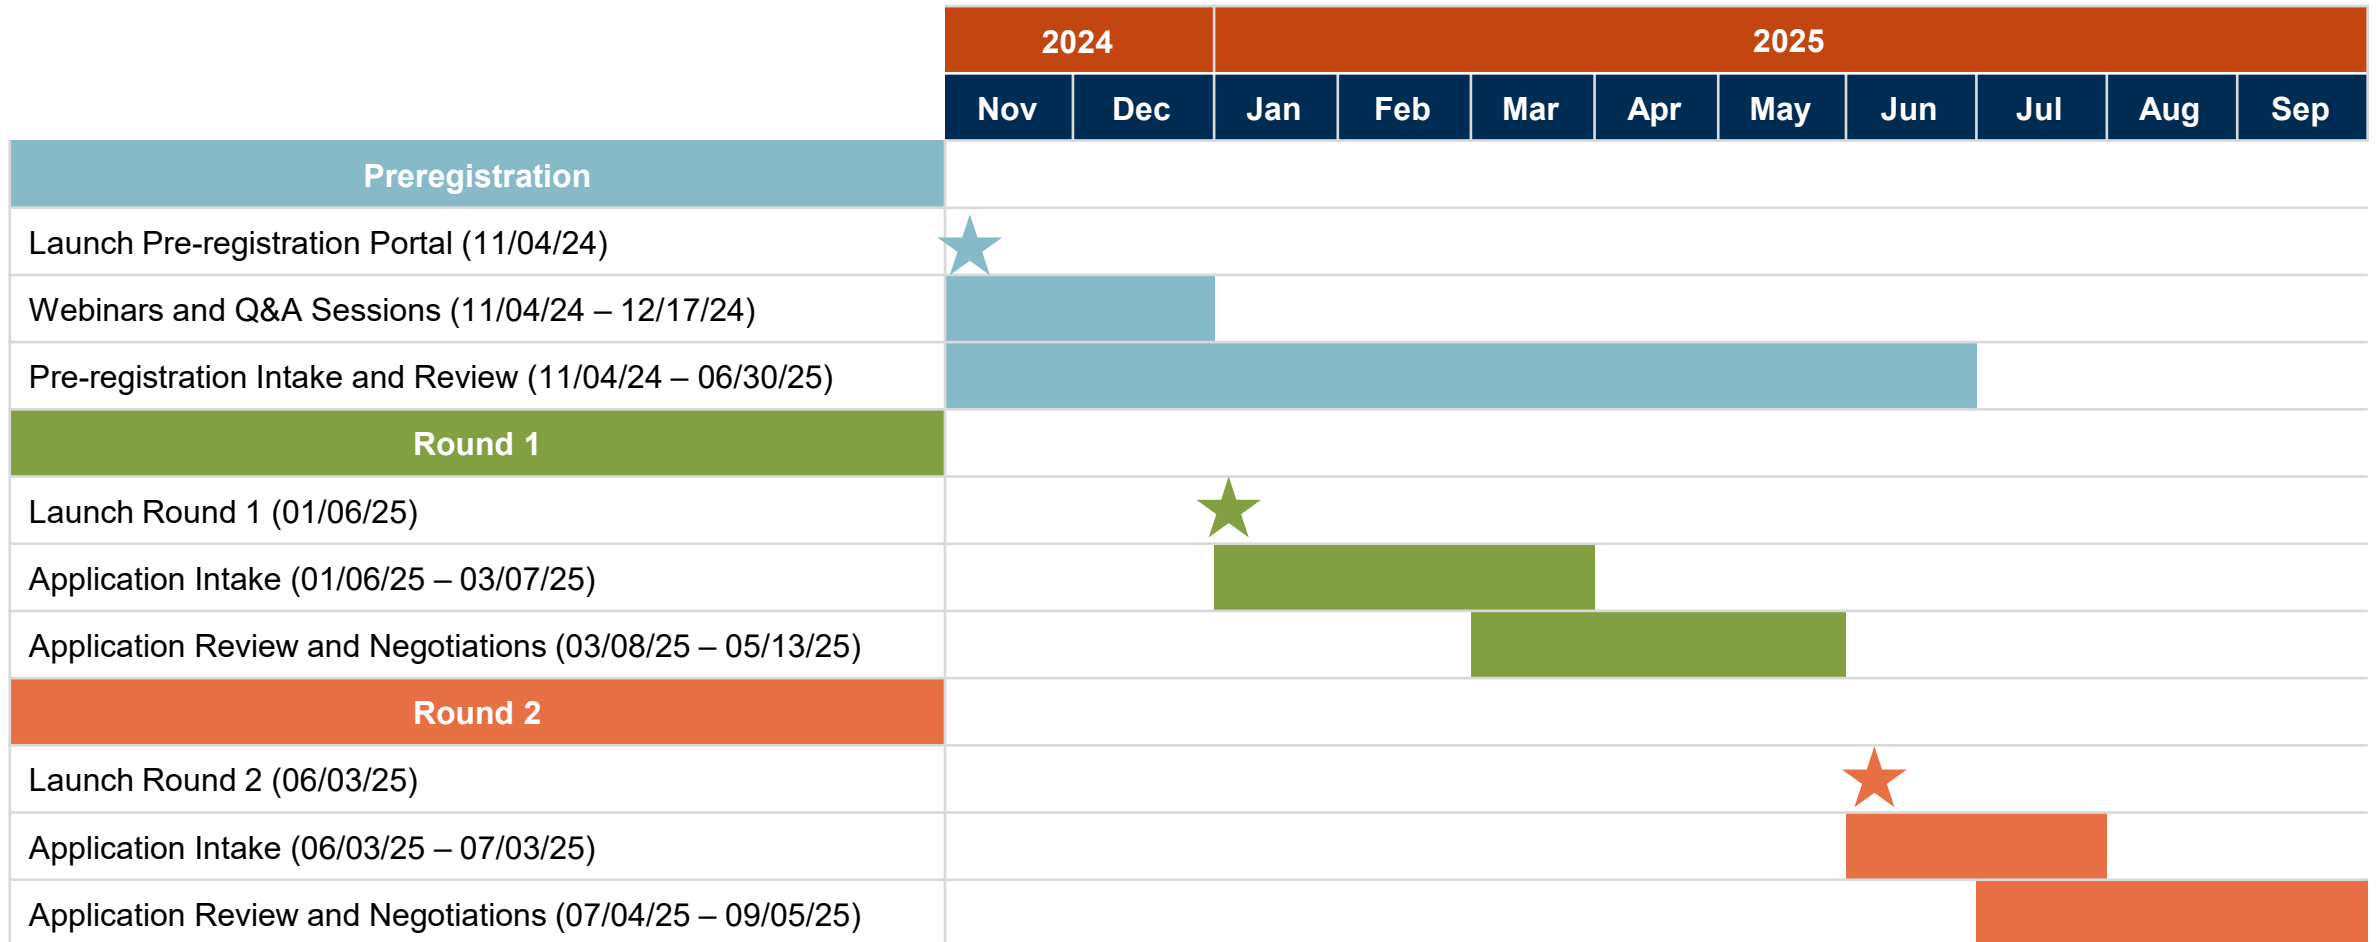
| | 2024 | | 2025 | | | | | | | | |
|---|---|---|---|---|---|---|---|---|---|---|---|
| | Nov | Dec | Jan | Feb | Mar | Apr | May | Jun | Jul | Aug | Sep |
| Preregistration | | | | | | | | | | | |
| Launch Pre-registration Portal (11/04/24) | | | | | | | | | | | |
| Webinars and Q&A Sessions (11/04/24 – 12/17/24) | | | | | | | | | | | |
| Pre-registration Intake and Review (11/04/24 – 06/30/25) | | | | | | | | | | | |
| Round 1 | | | | | | | | | | | |
| Launch Round 1 (01/06/25) | | | | | | | | | | | |
| Application Intake (01/06/25 – 03/07/25) | | | | | | | | | | | |
| Application Review and Negotiations (03/08/25 – 05/13/25) | | | | | | | | | | | |
| Round 2 | | | | | | | | | | | |
| Launch Round 2 (06/03/25) | | | | | | | | | | | |
| Application Intake (06/03/25 – 07/03/25) | | | | | | | | | | | |
| Application Review and Negotiations (07/04/25 – 09/05/25) | | | | | | | | | | | |